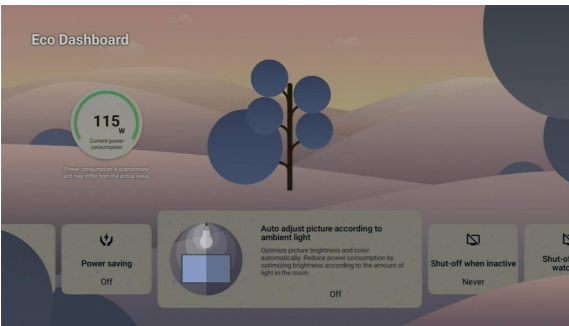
Eco Dashboard

115 W
Current power consumption

Power consumption is approximate and may differ from the actual value.

Power saving
Off

Auto adjust picture according to ambient light
Optimize picture brightness and color automatically. Reduce power consumption by optimizing brightness according to the amount of light in the room.
Off

Shut-off when inactive
Never

Shut-o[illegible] watc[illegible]